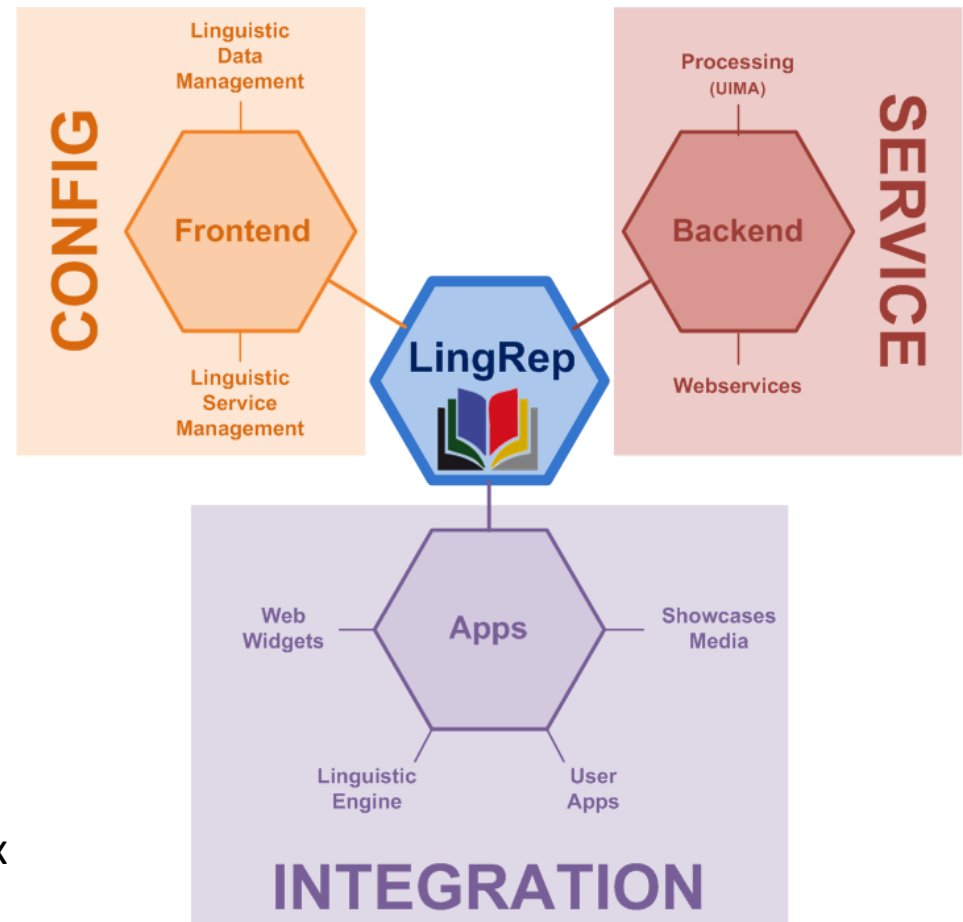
CONFIG

Linguistic Data Management

Frontend

Linguistic Service Management

Processing (UIMA)

Backend

Webservices

SERVICE

LingRep

Web Widgets

Apps

Showcases Media

Linguistic Engine

User Apps

INTEGRATION

x